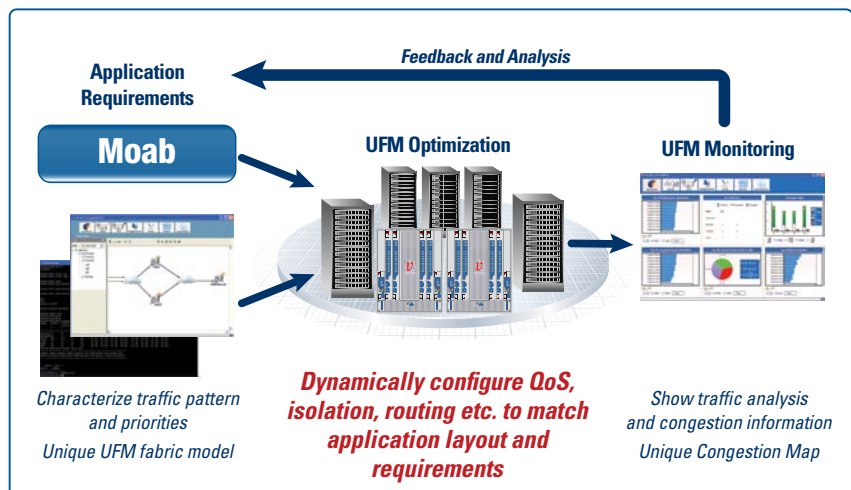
Feedback and Analysis

Application Requirements

Moab

UFM Optimization

UFM Monitoring

Characterize traffic pattern and priorities
Unique UFM fabric model

Dynamically configure QoS, isolation, routing etc. to match application layout and requirements

Show traffic analysis and congestion information
Unique Congestion Map